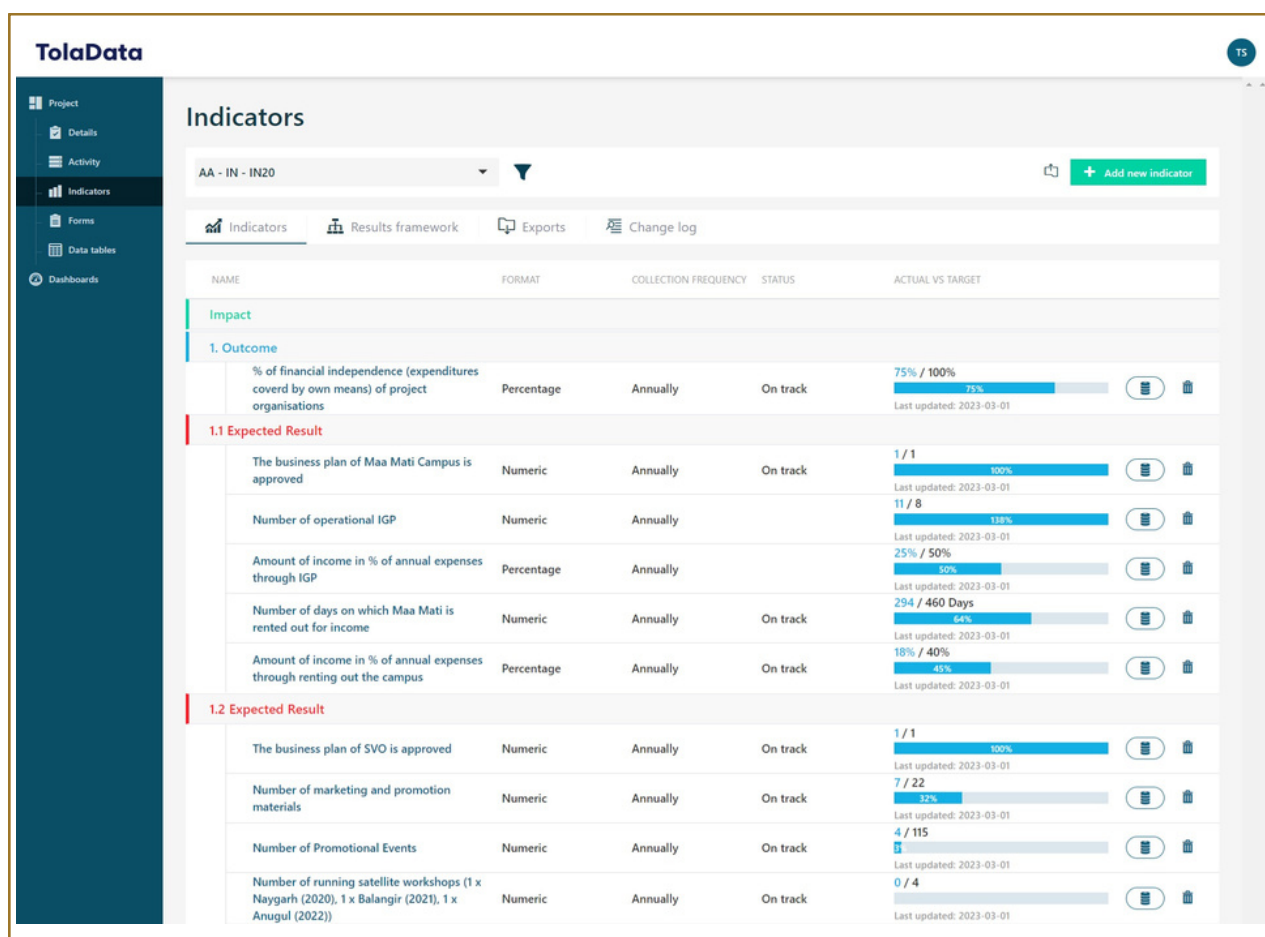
TolaData

TS

Project
Details
Activity
Indicators
Forms
Data tables
Dashboards

Indicators

AA - IN - IN20

Add new indicator

Indicators Results framework Exports Change log

| NAME | FORMAT | COLLECTION FREQUENCY | STATUS | ACTUAL VS TARGET |
|---|---|---|---|---|
| Impact | | | | |
| 1. Outcome | | | | |
| % of financial independence (expenditures coverd by own means) of project organisations | Percentage | Annually | On track | 75% / 100% 75% Last updated: 2023-03-01 |
| 1.1 Expected Result | | | | |
| The business plan of Maa Mati Campus is approved | Numeric | Annually | On track | 1 / 1 100% Last updated: 2023-03-01 |
| Number of operational IGP | Numeric | Annually | | 11 / 8 138% Last updated: 2023-03-01 |
| Amount of income in % of annual expenses through IGP | Percentage | Annually | | 25% / 50% 50% Last updated: 2023-03-01 |
| Number of days on which Maa Mati is rented out for income | Numeric | Annually | On track | 294 / 460 Days 64% Last updated: 2023-03-01 |
| Amount of income in % of annual expenses through renting out the campus | Percentage | Annually | On track | 18% / 40% 45% Last updated: 2023-03-01 |
| 1.2 Expected Result | | | | |
| The business plan of SVO is approved | Numeric | Annually | On track | 1 / 1 100% Last updated: 2023-03-01 |
| Number of marketing and promotion materials | Numeric | Annually | On track | 7 / 22 32% Last updated: 2023-03-01 |
| Number of Promotional Events | Numeric | Annually | On track | 4 / 115 3% Last updated: 2023-03-01 |
| Number of running satellite workshops (1 x Naygarh (2020), 1 x Balangir (2021), 1 x Anugul (2022)) | Numeric | Annually | On track | 0 / 4 Last updated: 2023-03-01 |